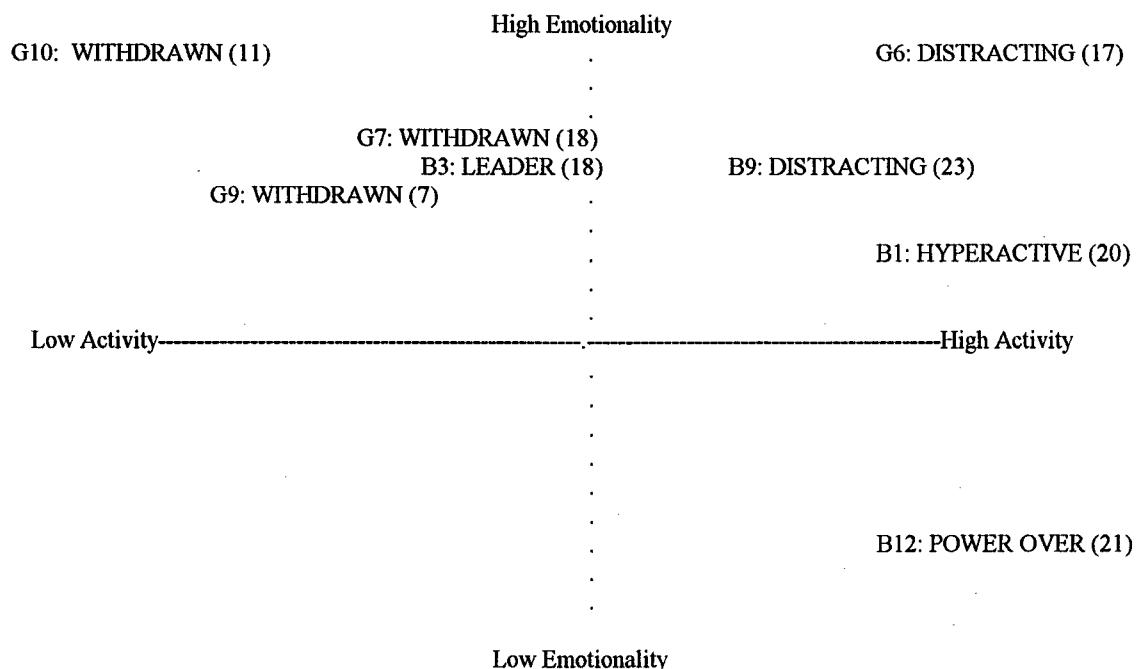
High Emotionality

G10: WITHDRAWN (11)

G6: DISTRACTING (17)

G7: WITHDRAWN (18)

B3: LEADER (18)

B9: DISTRACTING (23)

G9: WITHDRAWN (7)

B1: HYPERACTIVE (20)

Low Activity------------------------------------------------------------.-------------------------------------------High Activity

B12: POWER OVER (21)

Low Emotionality